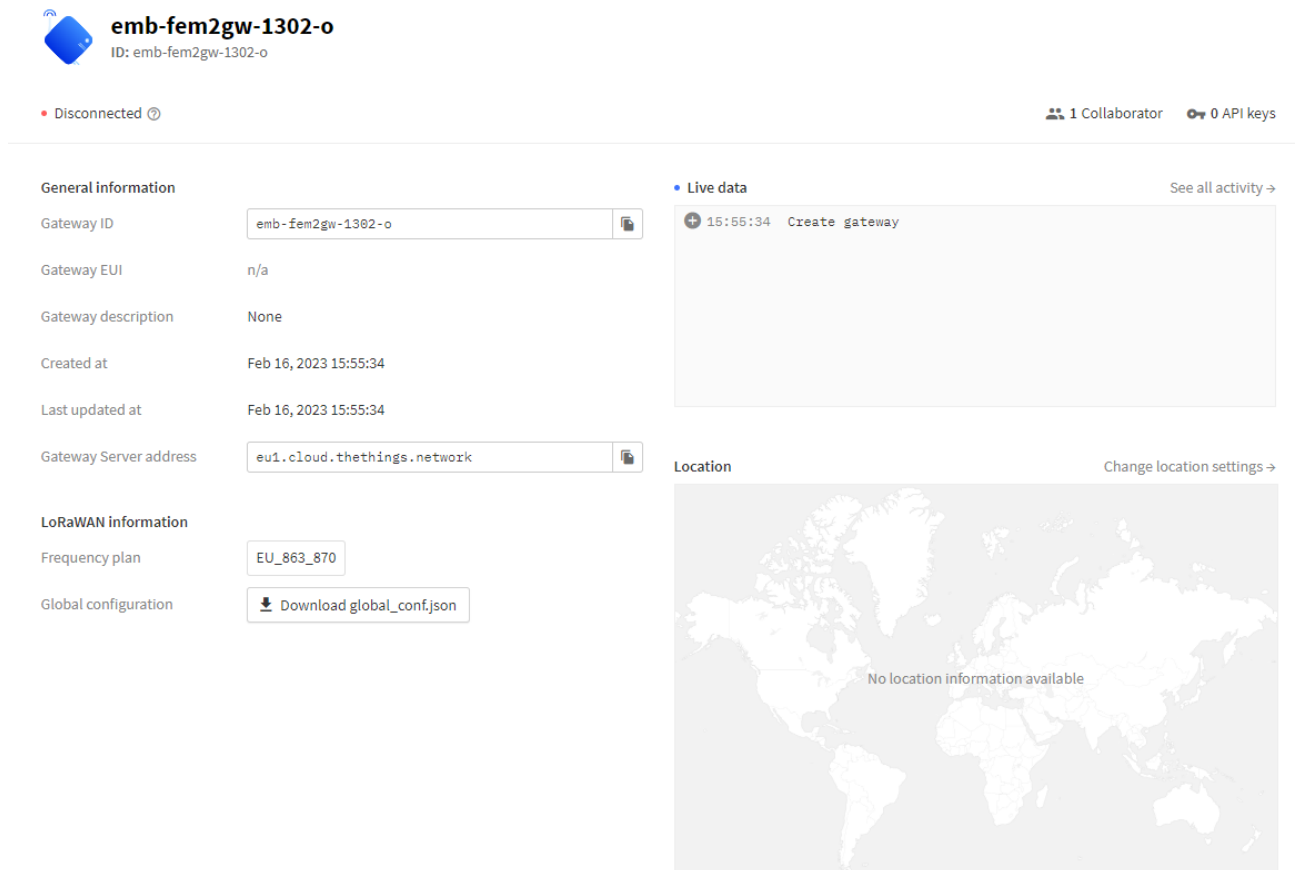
emb-fem2gw-1302-o
ID: emb-fem2gw-1302-o

Disconnected

1 Collaborator 0 API keys

General information

| Gateway ID | emb-fem2gw-1302-o |
|---|---|
| Gateway EUI | n/a |
| Gateway description | None |
| Created at | Feb 16, 2023 15:55:34 |
| Last updated at | Feb 16, 2023 15:55:34 |
| Gateway Server address | eu1.cloud.thethings.network |

LoRaWAN information

| Frequency plan | EU_863_870 |
|---|---|
| Global configuration | Download global_conf.json |

Live data
See all activity →

15:55:34 Create gateway

Location
Change location settings →

No location information available